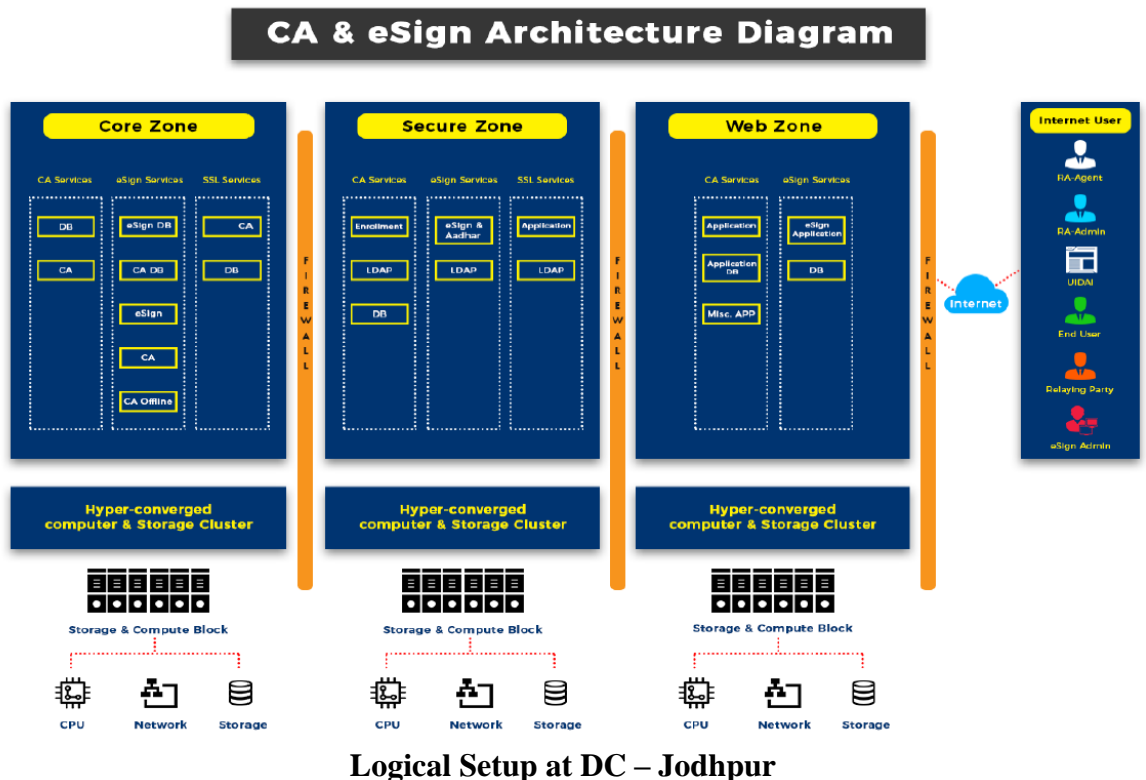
CA & eSign Architecture Diagram

Core Zone

CA Services

DB

CA

eSign Services

eSign DB

CA DB

eSign

CA

CA Offline

SSL Services

CA

DB

FIREWALL

Secure Zone

CA Services

Enrollment

LDAP

DB

eSign Services

eSign & Aadhar

LDAP

SSL Services

Application

LDAP

FIREWALL

Web Zone

CA Services

Application

Application DB

Misc. APP

eSign Services

eSign Application

DB

FIREWALL

Internet

Internet User

RA-Agent

RA-Admin

UIDAI

End User

Relaying Party

eSign Admin

Hyper-converged computer & Storage Cluster

Hyper-converged computer & Storage Cluster

Hyper-converged computer & Storage Cluster

Storage & Compute Block

CPU

Network

Storage

Storage & Compute Block

CPU

Network

Storage

Storage & Compute Block

CPU

Network

Storage

Logical Setup at DC – Jodhpur